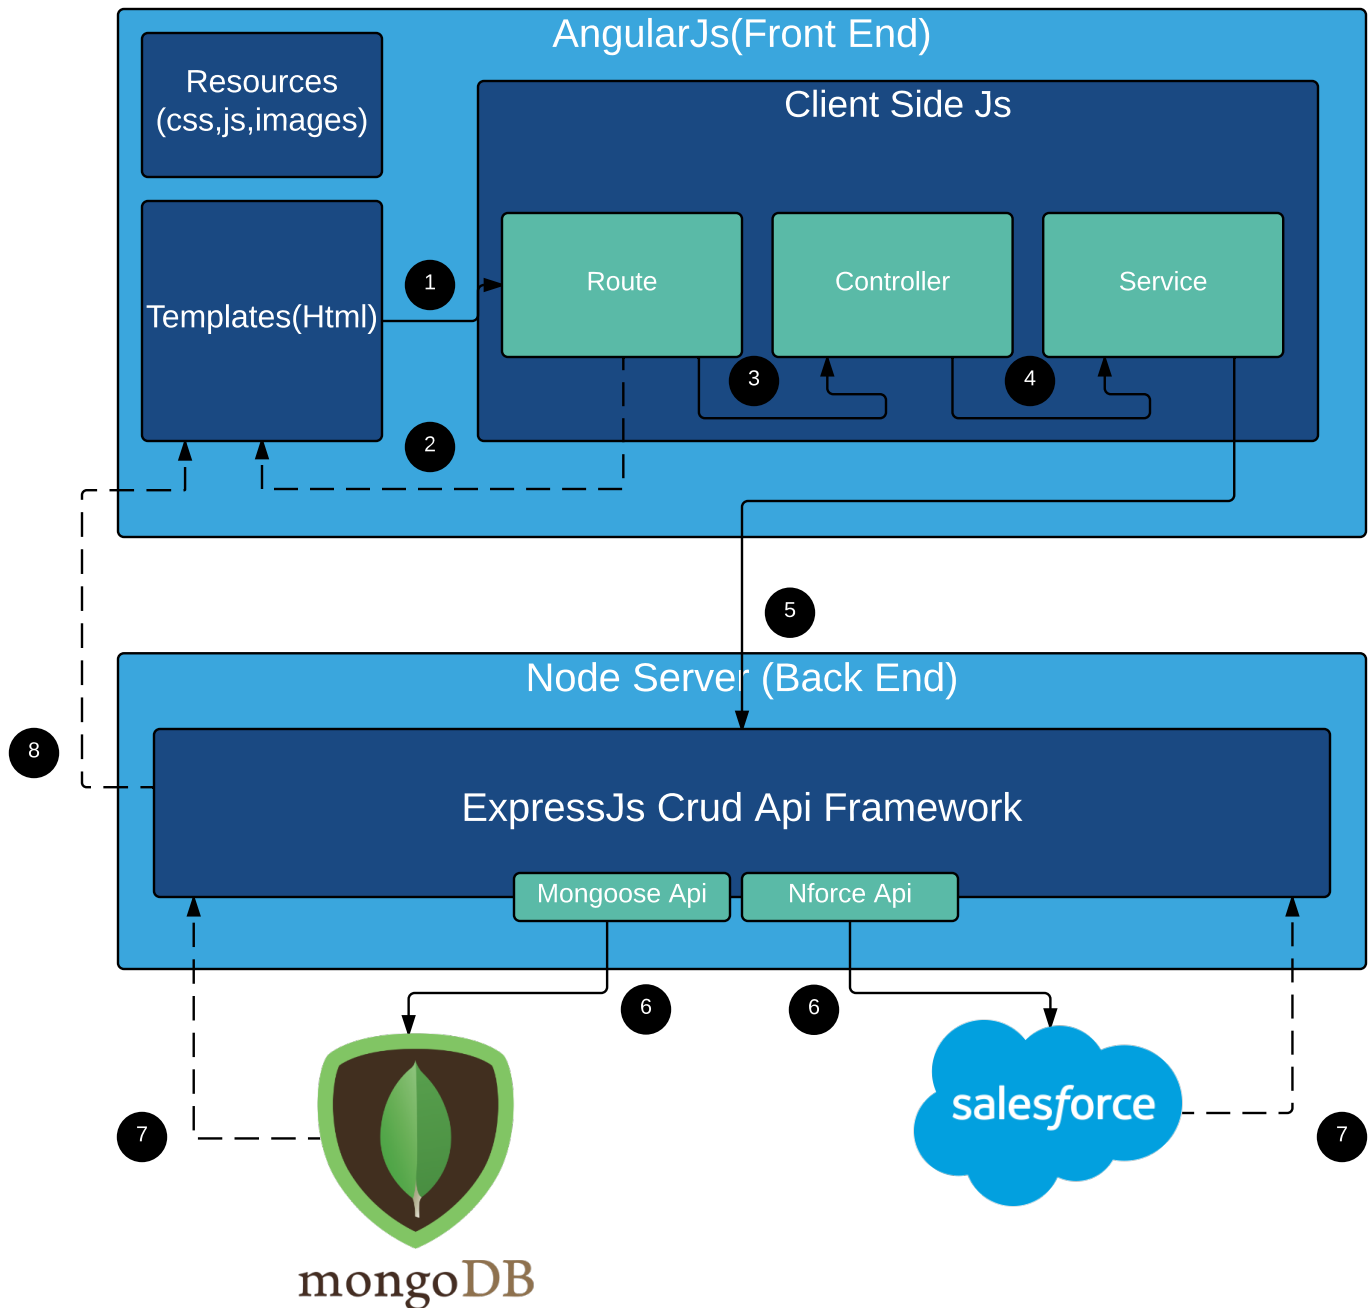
AngularJs(Front End)

Resources (css,js,images)

Client Side Js

Templates(Html)

1

Route

Controller

Service

3

4

2

5

Node Server (Back End)

8

ExpressJs Crud Api Framework

Mongoose Api

Nforce Api

6

6

salesforce

7

7

mongoDB